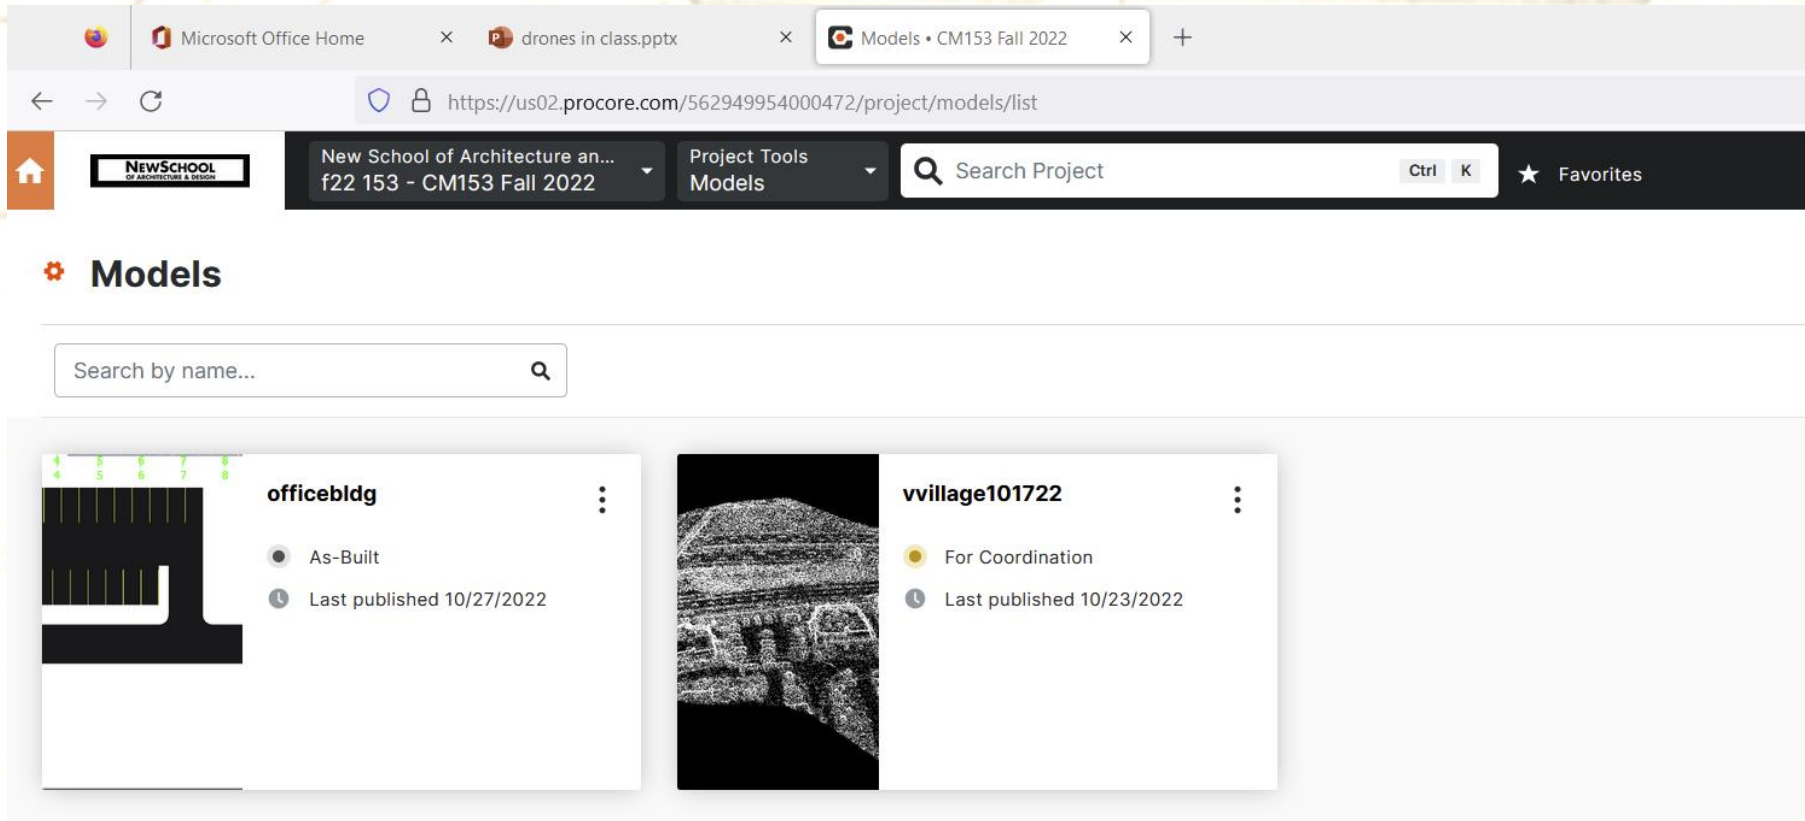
Microsoft Office Home ×
drones in class.pptx ×
Models • CM153 Fall 2022 ×
+

https://us02.procore.com/562949954000472/project/models/list

NEWSCHOOL OF ARCHITECTURE & DESIGN

New School of Architecture an...
f22 153 - CM153 Fall 2022

Project Tools
Models

Search Project Ctrl K

Favorites

Models

Search by name...

4 5 6 7 8
4 5 6 7 8

officebldg

As-Built

Last published 10/27/2022

vvillage101722

For Coordination

Last published 10/23/2022